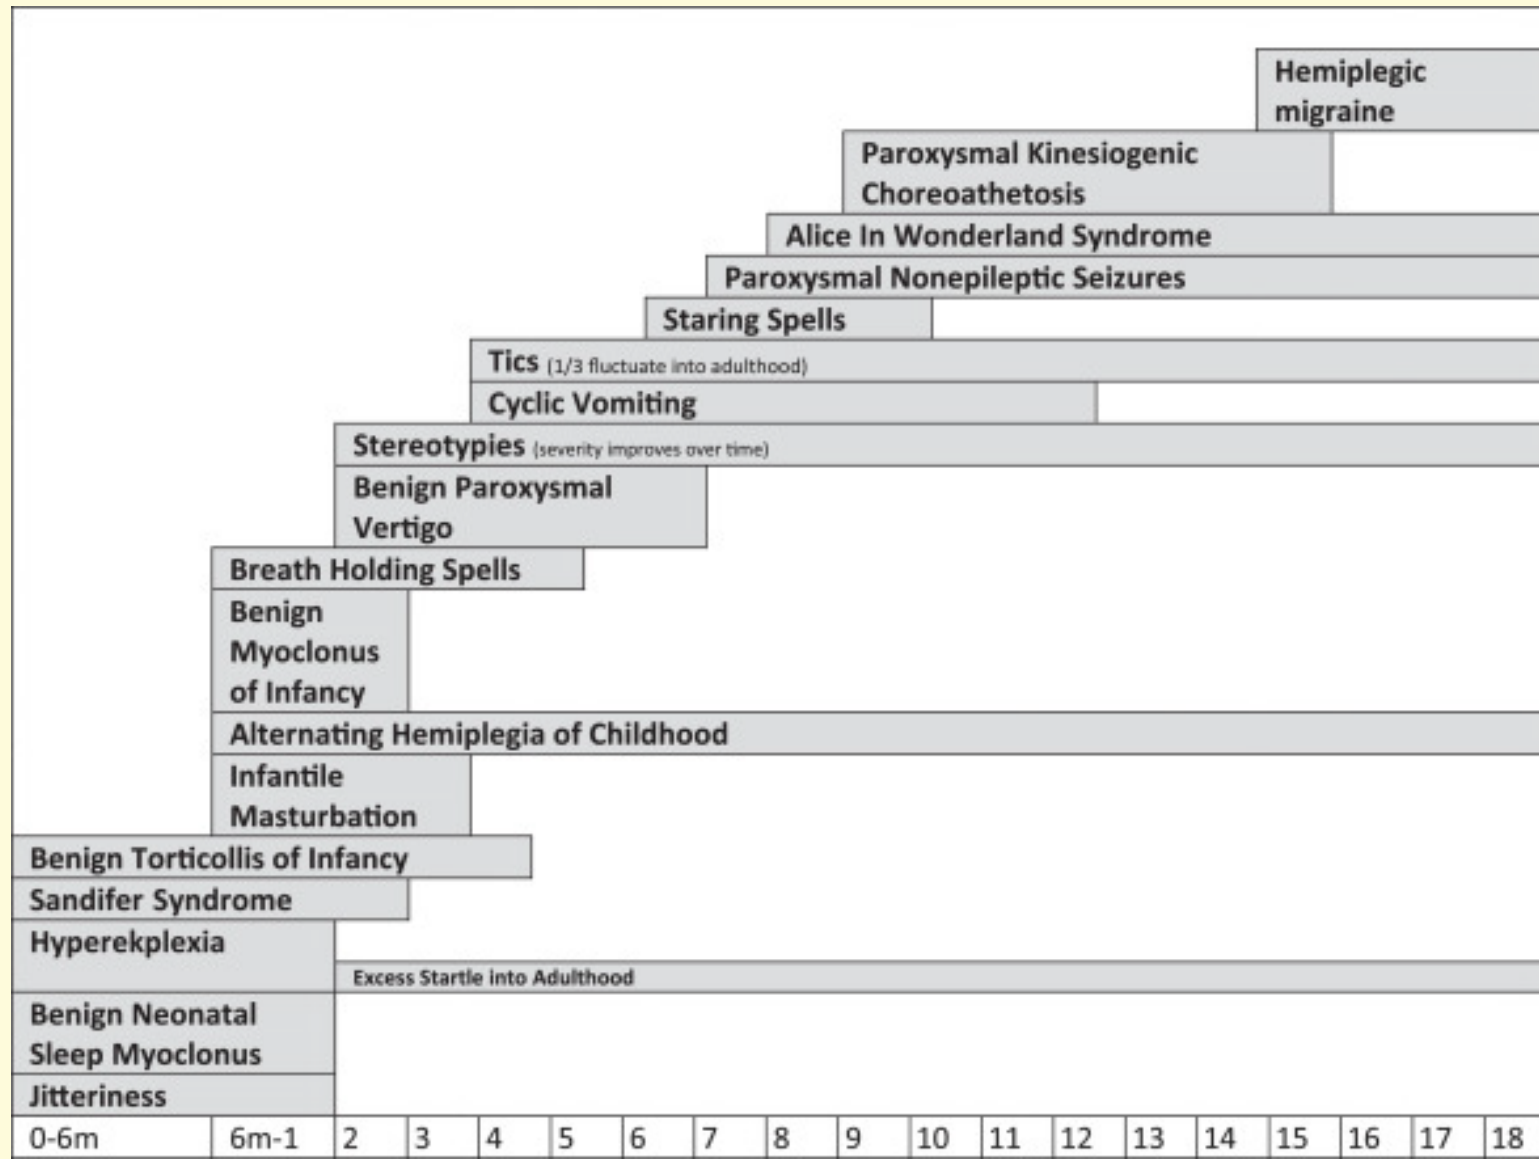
Hemiplegic migraine

Paroxysmal Kinesiogenic Choreoathetosis

Alice In Wonderland Syndrome

Paroxysmal Nonepileptic Seizures

Staring Spells

Tics (1/3 fluctuate into adulthood)

Cyclic Vomiting

Stereotypies (severity improves over time)

Benign Paroxysmal Vertigo

Breath Holding Spells

Benign Myoclonus of Infancy

Alternating Hemiplegia of Childhood

Infantile Masturbation

Benign Torticollis of Infancy

Sandifer Syndrome

Hyperekplexia

Excess Startle into Adulthood

Benign Neonatal Sleep Myoclonus

Jitteriness

| 0-6m | 6m-1 | 2 | 3 | 4 | 5 | 6 | 7 | 8 | 9 | 10 | 11 | 12 | 13 | 14 | 15 | 16 | 17 | 18 |
|---|---|---|---|---|---|---|---|---|---|---|---|---|---|---|---|---|---|---|